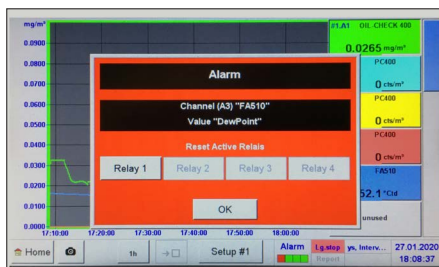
mg/m³
0.0900
0.0800
0.0700
0.0600
0.0500
0.0400
0.0300
0.0200
0.0100
0.0000
17:10:00
17:20:00
17:30:00
17:40:00
17:50:00
18:00:00

#1.A1 OIL CHECK 400
0.0265 mg/m³
PC400
0 cts/m³
PC400
0 cts/m³
PC400
0 cts/m³
FA510
52.1 °Ctd
unused

Alarm
Channel (A3) "FA510"
Value "DewPoint"
Reset Active Relais
Relay 1
Relay 2
Relay 3
Relay 4
OK

Home
1h
Setup #1
Alarm
Lg.stop
Report
ys. Interv...
27.01.2020
18:08:37